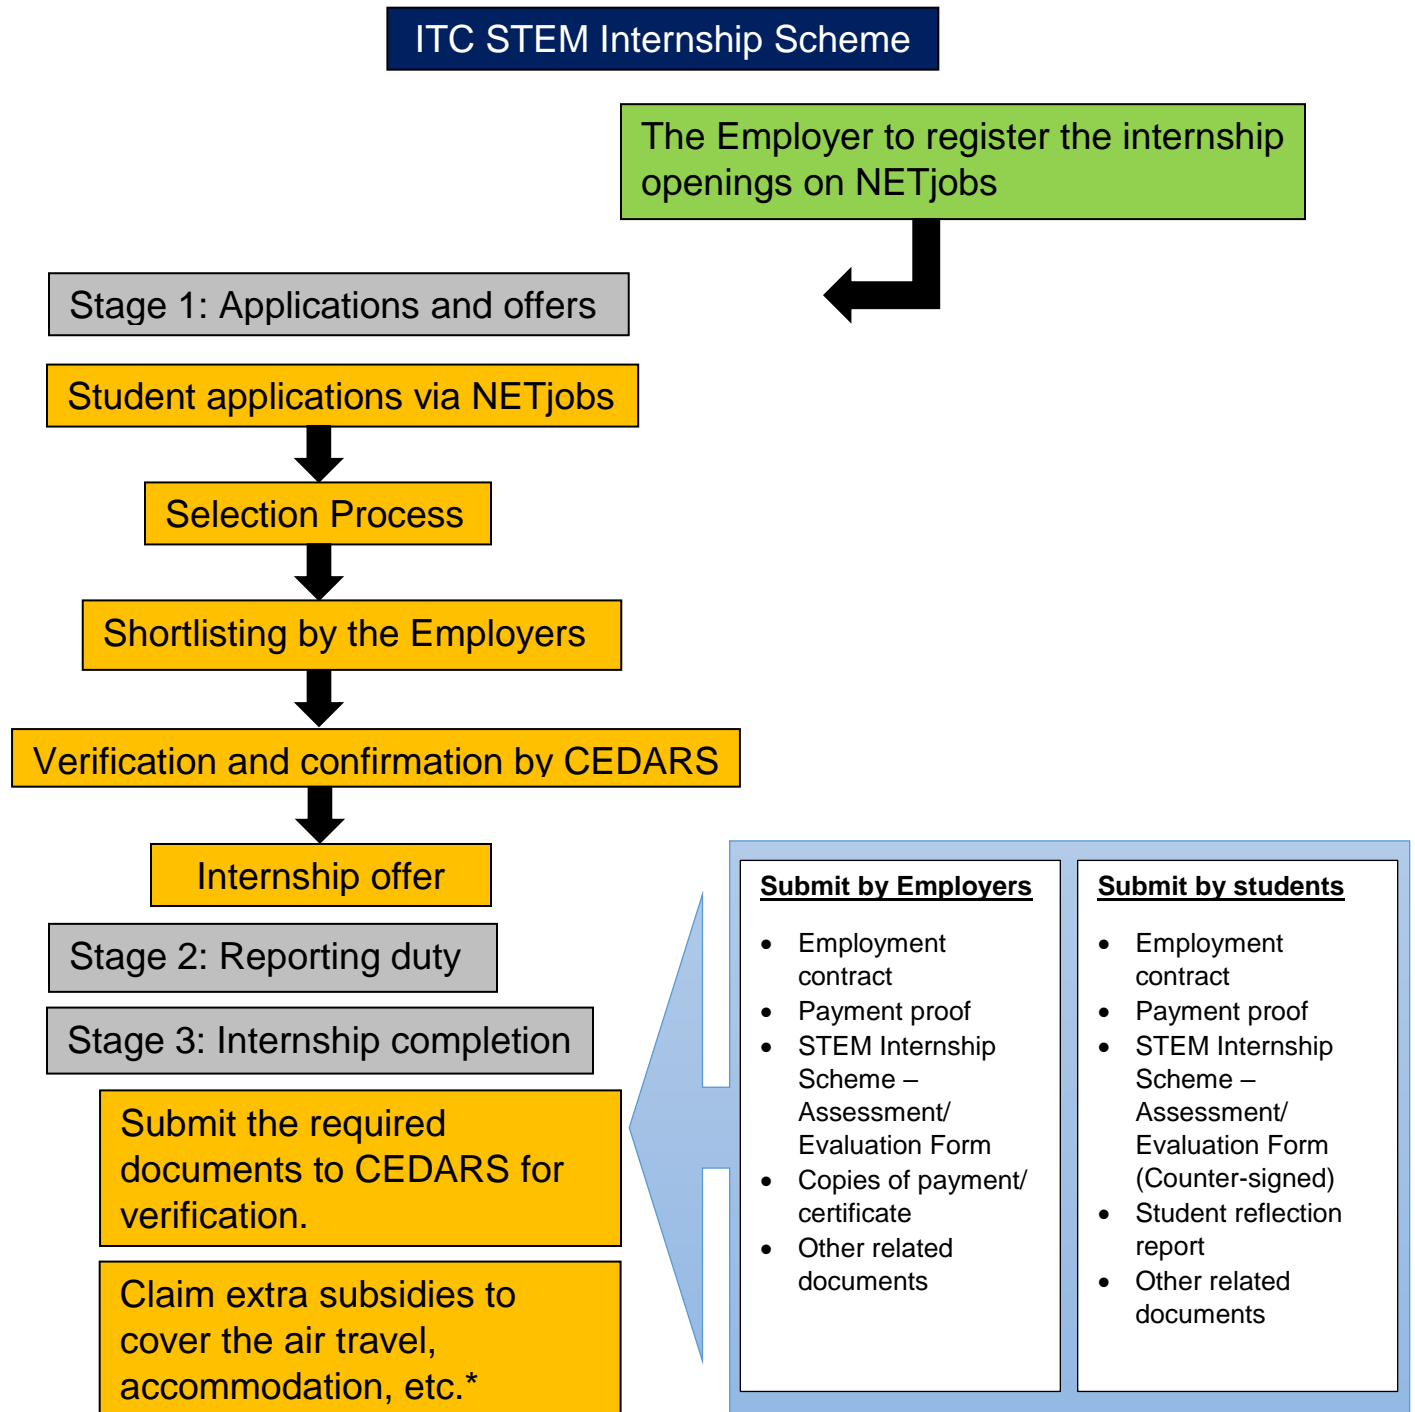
ITC STEM Internship Scheme

The Employer to register the internship openings on NETjobs

Stage 1: Applications and offers

Student applications via NETjobs

Selection Process

Shortlisting by the Employers

Verification and confirmation by CEDARS

Internship offer

Stage 2: Reporting duty

Stage 3: Internship completion

Submit the required documents to CEDARS for verification.

Claim extra subsidies to cover the air travel, accommodation, etc.*

**Submit by Employers**

- Employment contract
- Payment proof
- STEM Internship Scheme – Assessment/ Evaluation Form
- Copies of payment/ certificate
- Other related documents

**Submit by students**

- Employment contract
- Payment proof
- STEM Internship Scheme – Assessment/ Evaluation Form (Counter-signed)
- Student reflection report
- Other related documents